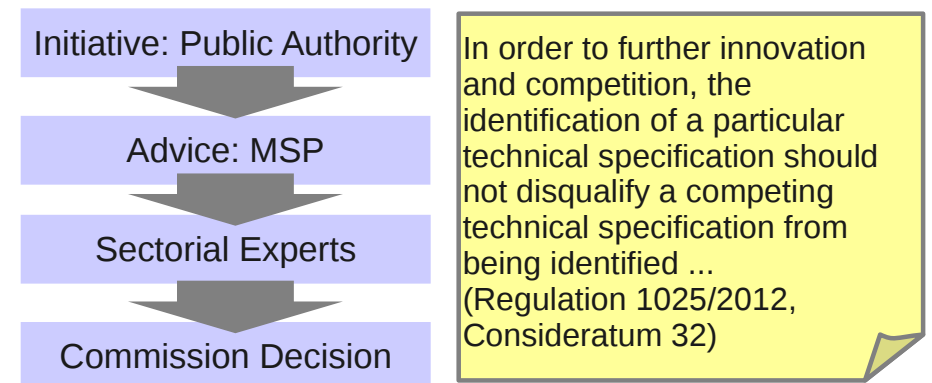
Initiative: Public Authority

Advice: MSP

Sectorial Experts

Commission Decision

In order to further innovation and competition, the identification of a particular technical specification should not disqualify a competing technical specification from being identified ...
(Regulation 1025/2012, Consideratum 32)